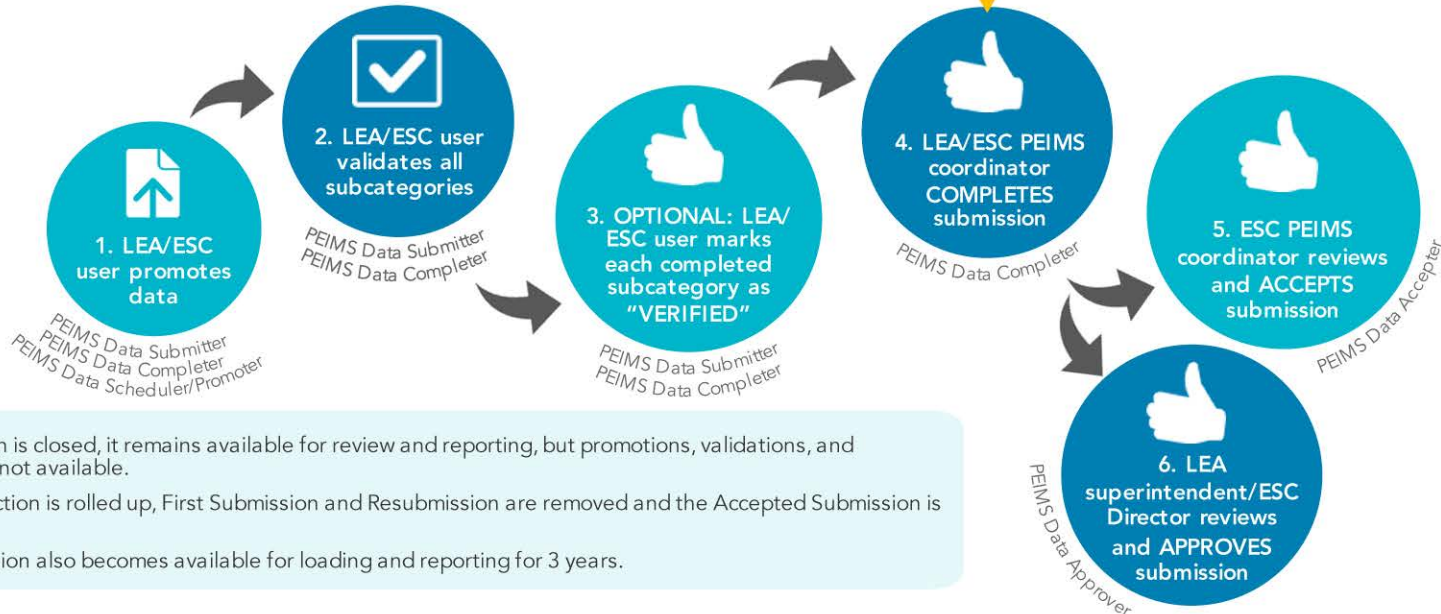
1. LEA/ESC user promotes data

PEIMS Data Submitter
PEIMS Data Completer
PEIMS Data Scheduler/Promoter

2. LEA/ESC user validates all subcategories

PEIMS Data Submitter
PEIMS Data Completer

3. OPTIONAL: LEA/ ESC user marks each completed subcategory as "VERIFIED"

PEIMS Data Submitter
PEIMS Data Completer

4. LEA/ESC PEIMS coordinator COMPLETES submission

PEIMS Data Completer

5. ESC PEIMS coordinator reviews and ACCEPTS submission

PEIMS Data Accepter

6. LEA superintendent/ESC Director reviews and APPROVES submission

PEIMS Data Approver

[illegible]n is closed, it remains available for review and reporting, but promotions, validations, and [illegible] not available.

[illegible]ction is rolled up, First Submission and Resubmission are removed and the Accepted Submission is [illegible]

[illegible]ion also becomes available for loading and reporting for 3 years.